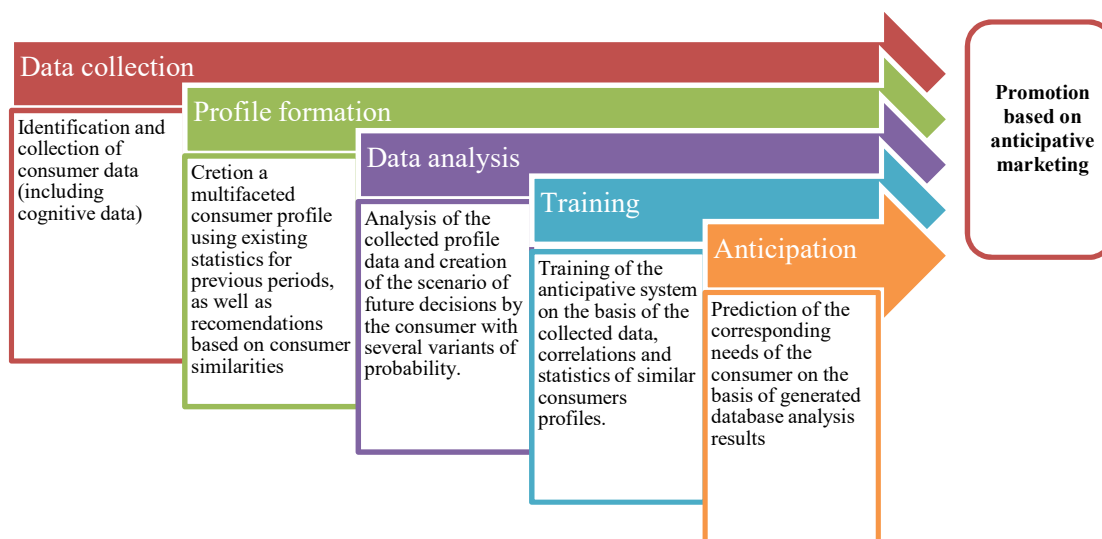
Data collection

Identification and collection of consumer data (including cognitive data)

Profile formation

Cretion a multifaceted consumer profile using existing statistics for previous periods, as well as recomendations based on consumer similarities

Data analysis

Analysis of the collected profile data and creation of the scenario of future decisions by the consumer with several variants of probability.

Training

Training of the anticipative system on the basis of the collected data, correlations and statistics of similar consumers profiles.

Anticipation

Prediction of the corresponding needs of the consumer on the basis of generated database analysis results

Promotion based on anticipative marketing